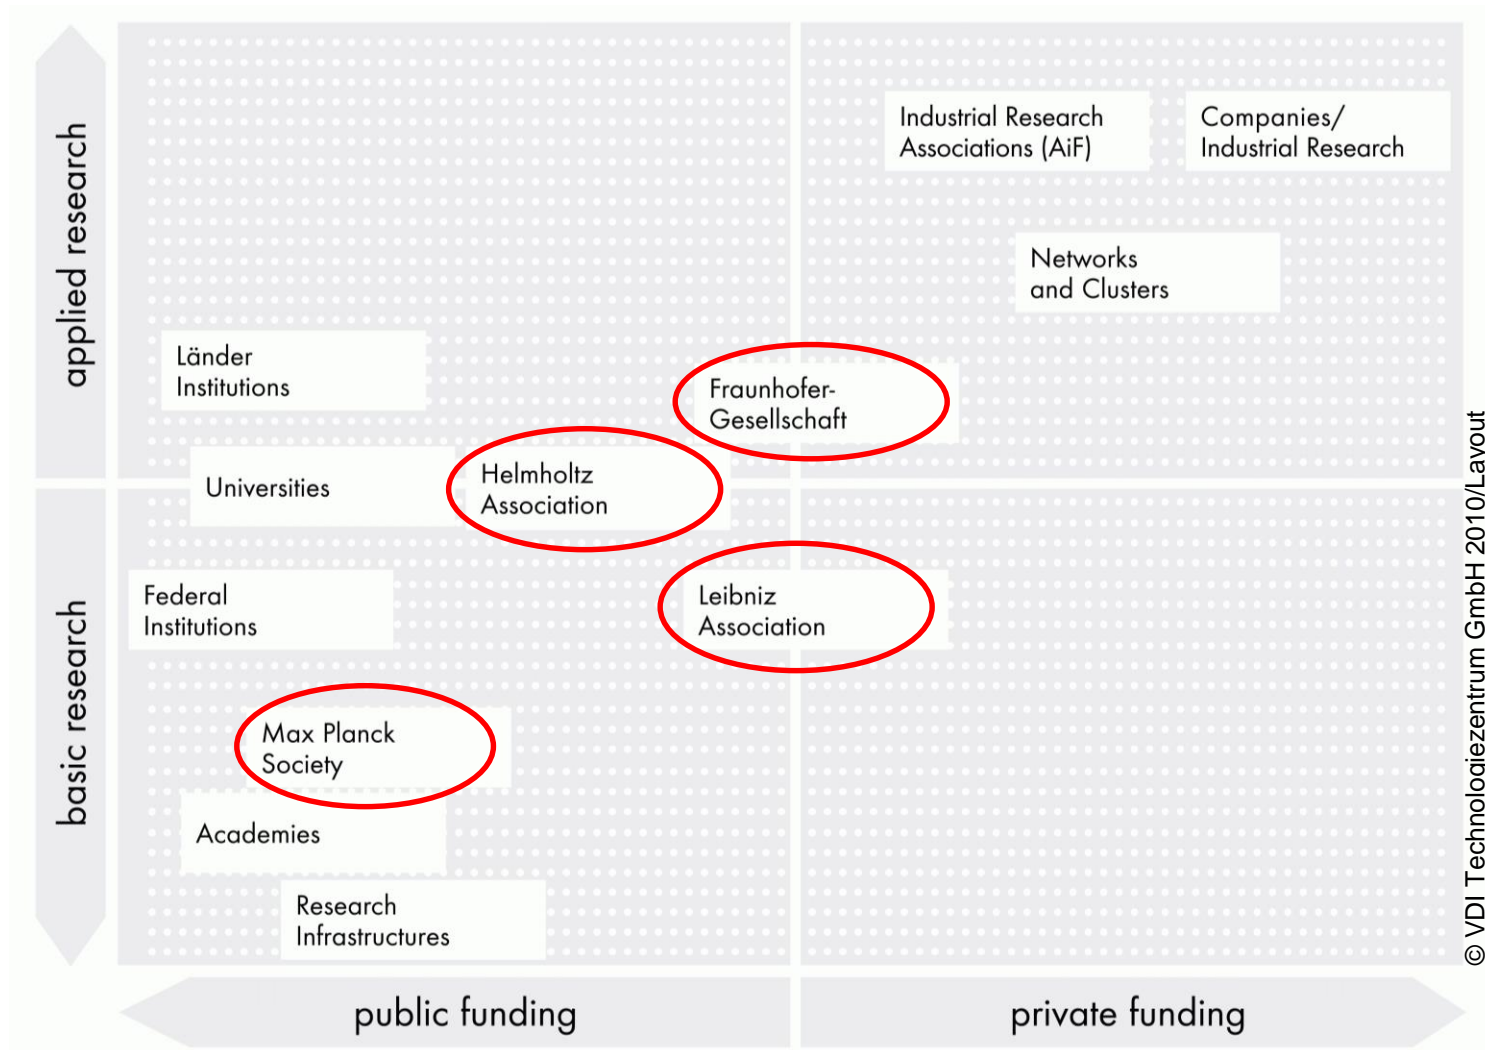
applied research

basic research

Industrial Research Associations (AiF)

Companies/ Industrial Research

Networks and Clusters

Länder Institutions

Fraunhofer-Gesellschaft

Universities

Helmholtz Association

Federal Institutions

Leibniz Association

Max Planck Society

Academies

Research Infrastructures

public funding

private funding

© VDI Technologiezentrum GmbH 2010/Layout